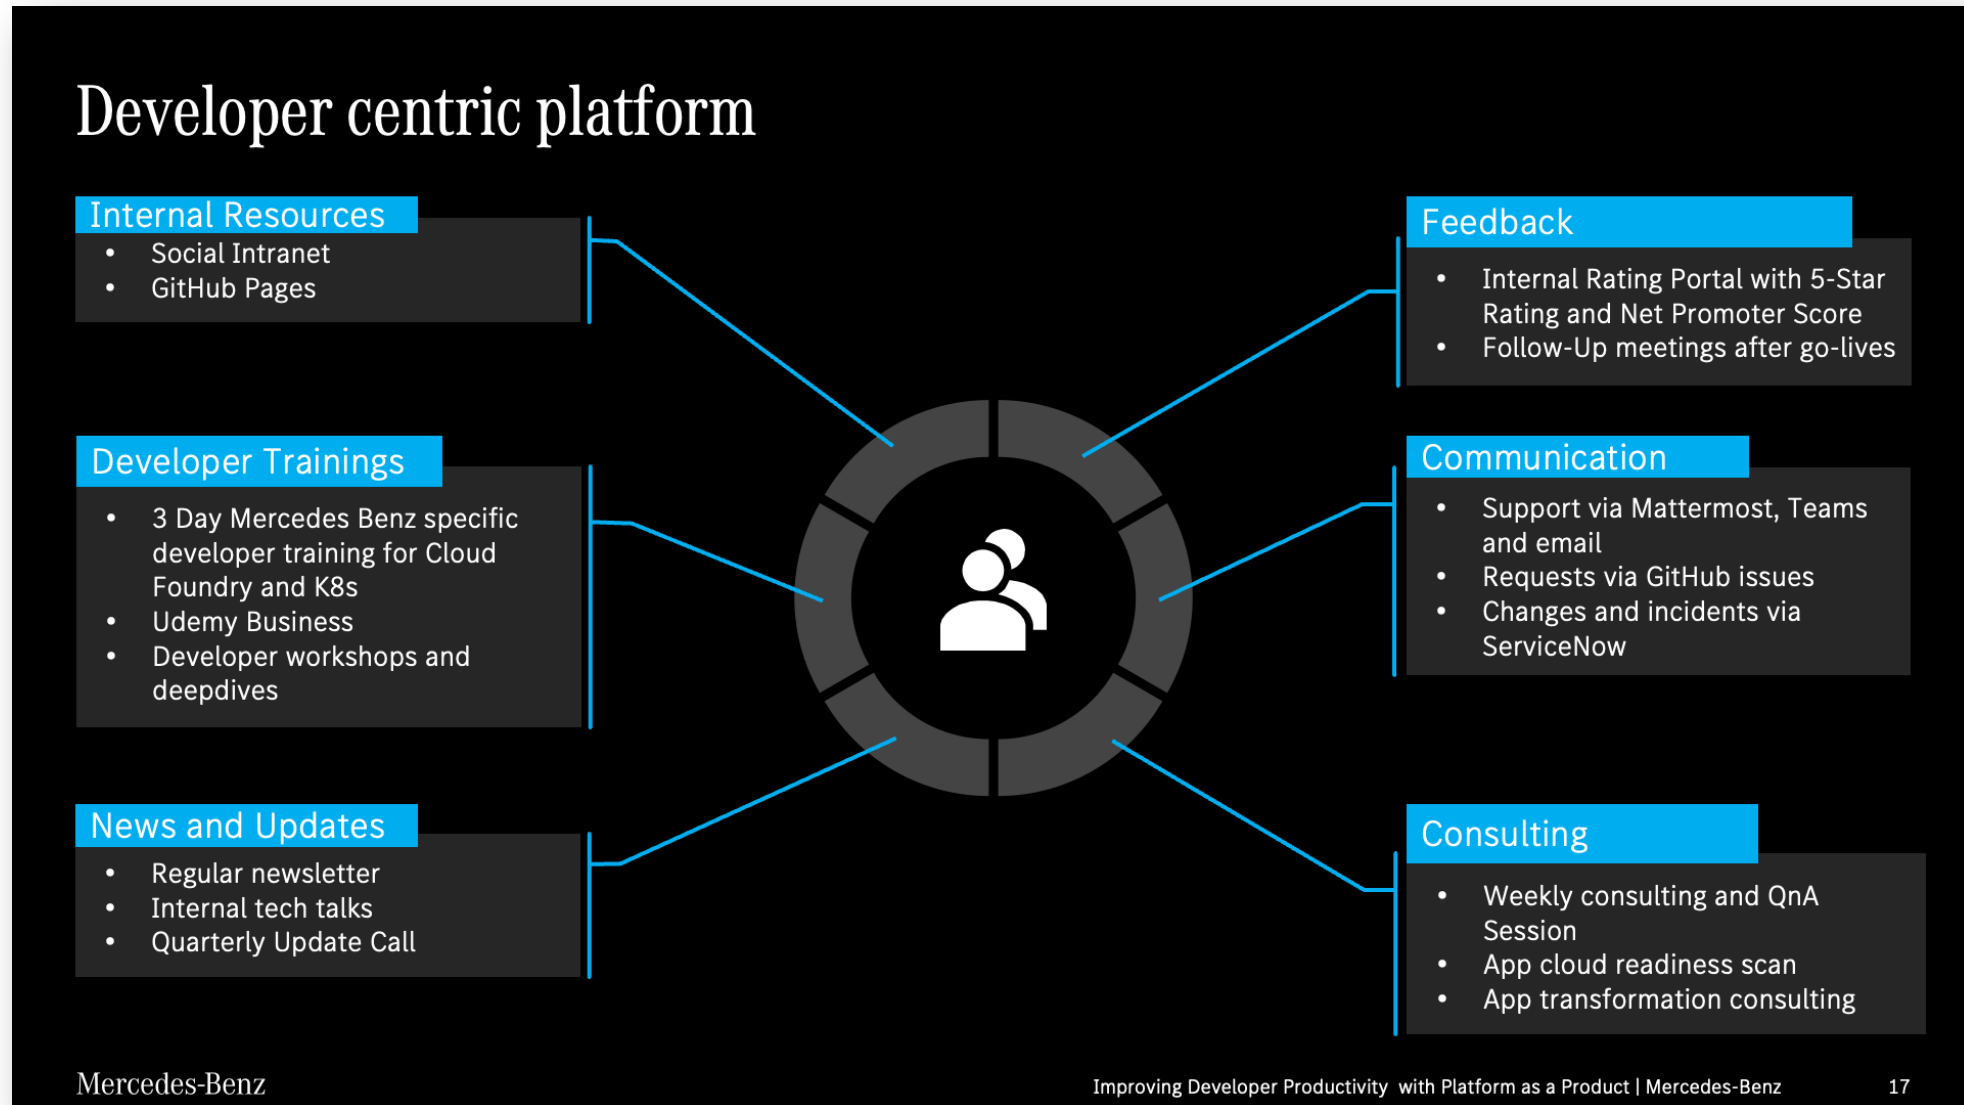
Developer centric platform

Internal Resources
- Social Intranet
- GitHub Pages

Developer Trainings
- 3 Day Mercedes Benz specific developer training for Cloud Foundry and K8s
- Udemy Business
- Developer workshops and deepdives

News and Updates
- Regular newsletter
- Internal tech talks
- Quarterly Update Call

Feedback
- Internal Rating Portal with 5-Star Rating and Net Promoter Score
- Follow-Up meetings after go-lives

Communication
- Support via Mattermost, Teams and email
- Requests via GitHub issues
- Changes and incidents via ServiceNow

Consulting
- Weekly consulting and QnA Session
- App cloud readiness scan
- App transformation consulting

Mercedes-Benz

Improving Developer Productivity with Platform as a Product | Mercedes-Benz 17